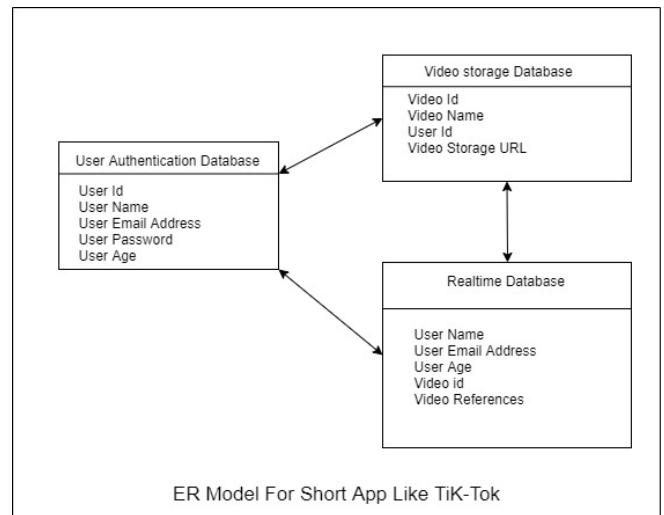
Video storage Database

Video Id
Video Name
User Id
Video Storage URL

User Authentication Database

User Id
User Name
User Email Address
User Password
User Age

Realtime Database

User Name
User Email Address
User Age
Video id
Video References

ER Model For Short App Like TiK-Tok